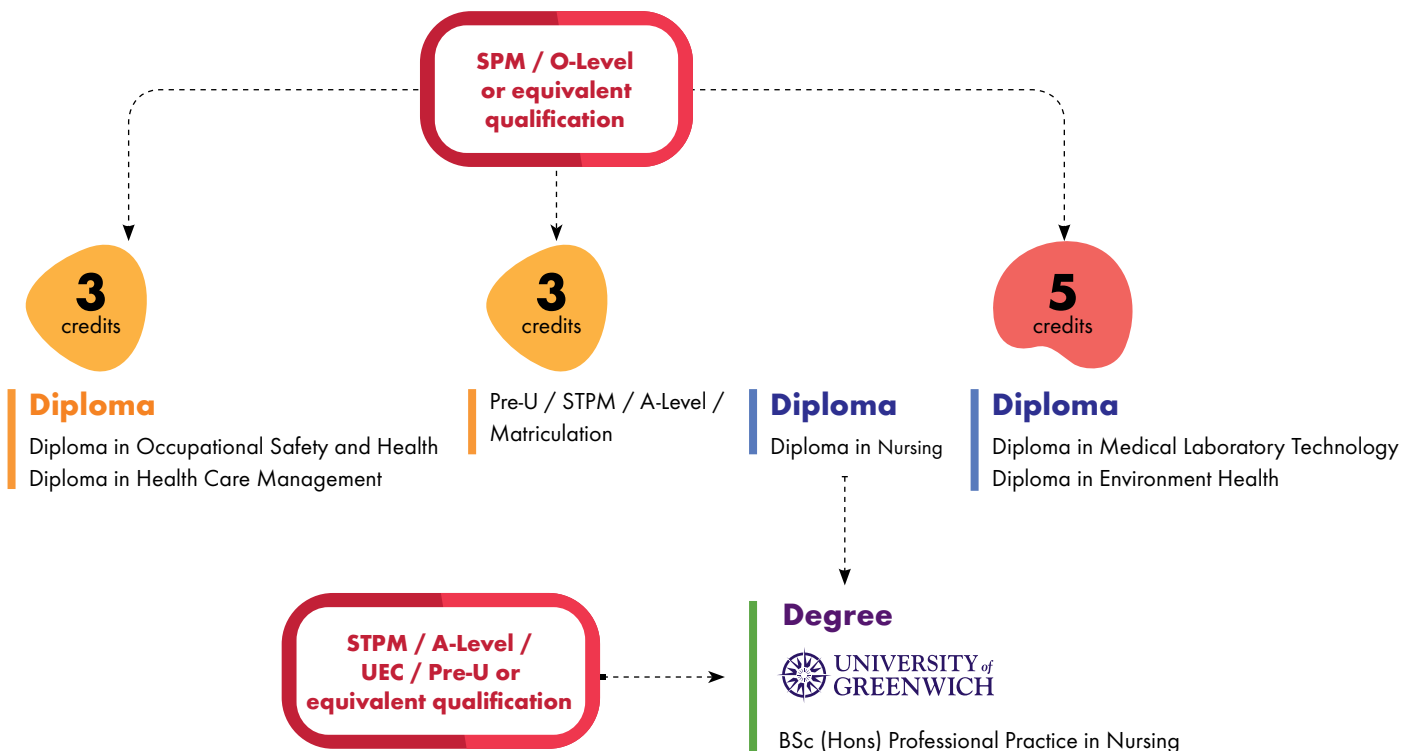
SPM / O-Level or equivalent qualification

3
credits

3
credits

5
credits

Diploma
Diploma in Occupational Safety and Health
Diploma in Health Care Management

Pre-U / STPM / A-Level / Matriculation

Diploma
Diploma in Nursing

Diploma
Diploma in Medical Laboratory Technology
Diploma in Environment Health

STPM / A-Level / UEC / Pre-U or equivalent qualification

Degree
UNIVERSITY of GREENWICH

BSc (Hons) Professional Practice in Nursing